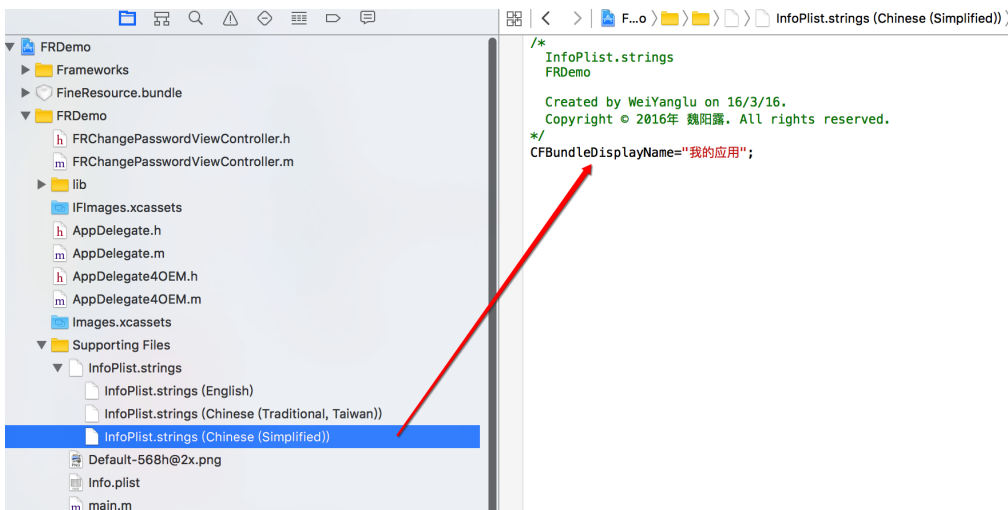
FRDemo
Frameworks
FineResource.bundle
FRDemo
FRChangePasswordViewController.h
FRChangePasswordViewController.m
lib
IFImages.xcassets
AppDelegate.h
AppDelegate.m
AppDelegate4OEM.h
AppDelegate4OEM.m
Images.xcassets
Supporting Files
InfoPlist.strings
InfoPlist.strings (English)
InfoPlist.strings (Chinese (Traditional, Taiwan))
InfoPlist.strings (Chinese (Simplified))
Default-568h@2x.png
Info.plist
main.m

F...o 〉 〉 〉 〉 InfoPlist.strings (Chinese (Simplified))

/*
InfoPlist.strings
FRDemo

Created by WeiYanglu on 16/3/16.
Copyright © 2016年 魏阳露. All rights reserved.
*/
CFBundleDisplayName="我的应用";